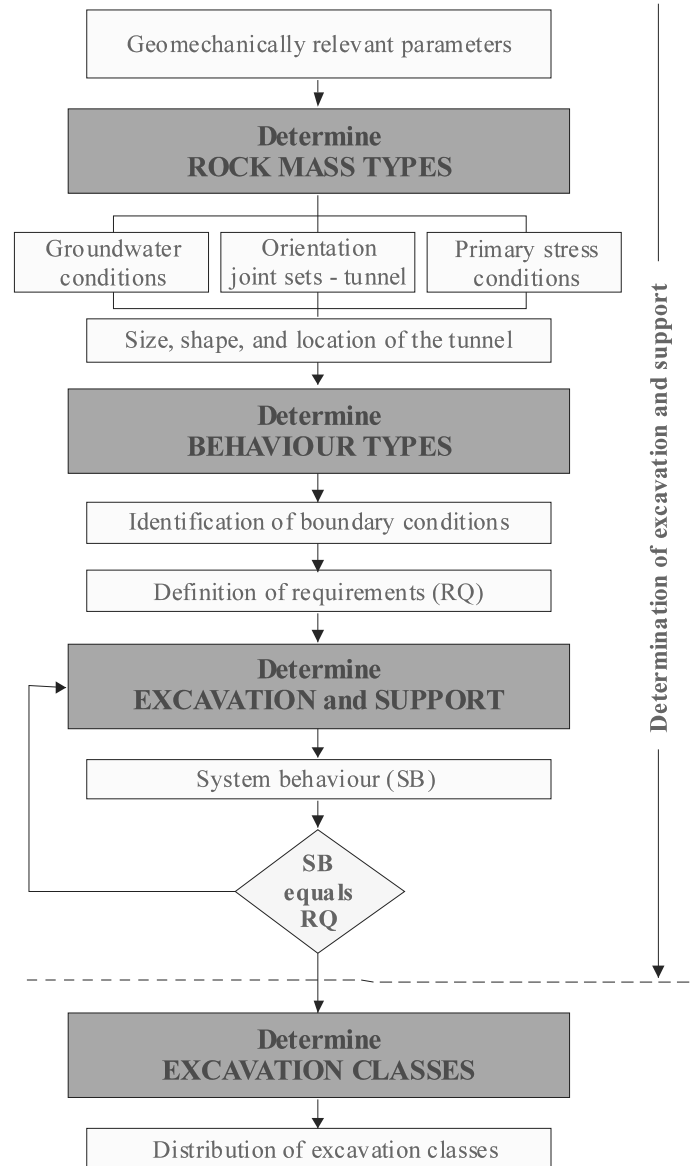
Geomechanically relevant parameters

Determine
ROCK MASS TYPES

Groundwater conditions

Orientation joint sets - tunnel

Primary stress conditions

Size, shape, and location of the tunnel

Determine
BEHAVIOUR TYPES

Identification of boundary conditions

Definition of requirements (RQ)

Determine
EXCAVATION and SUPPORT

System behaviour (SB)

SB equals RQ

Determination of excavation and support

Determine
EXCAVATION CLASSES

Distribution of excavation classes